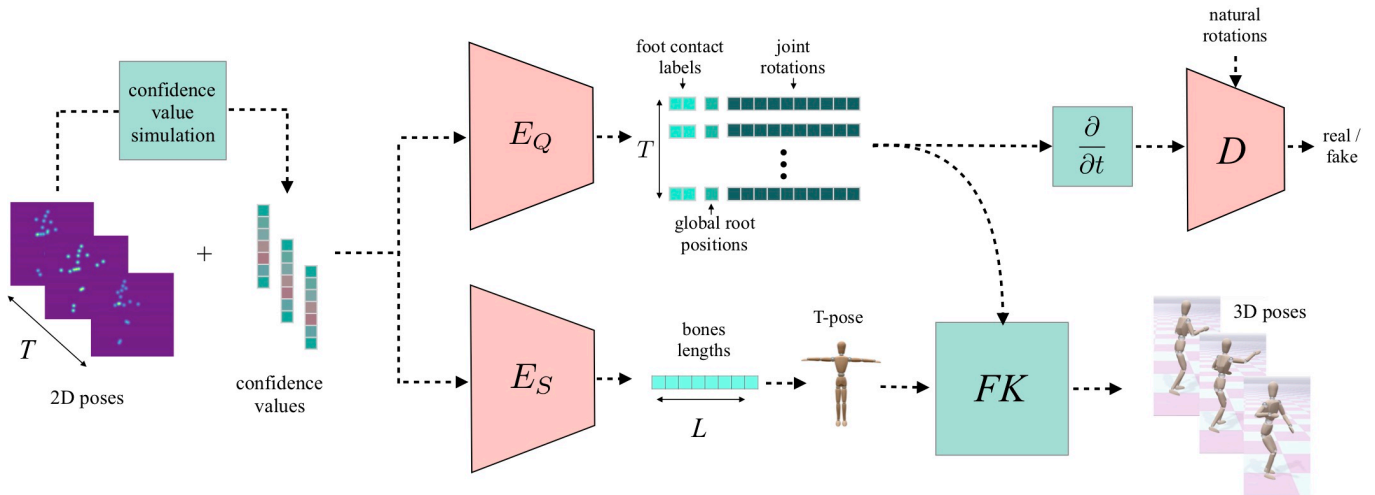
confidence value simulation

$T$

2D poses

+

confidence values

$E_Q$

foot contact labels

joint rotations

$T$

global root positions

$\frac{\partial}{\partial t}$

natural rotations

$D$

real / fake

$E_S$

bones lengths

$L$

T-pose

$FK$

3D poses